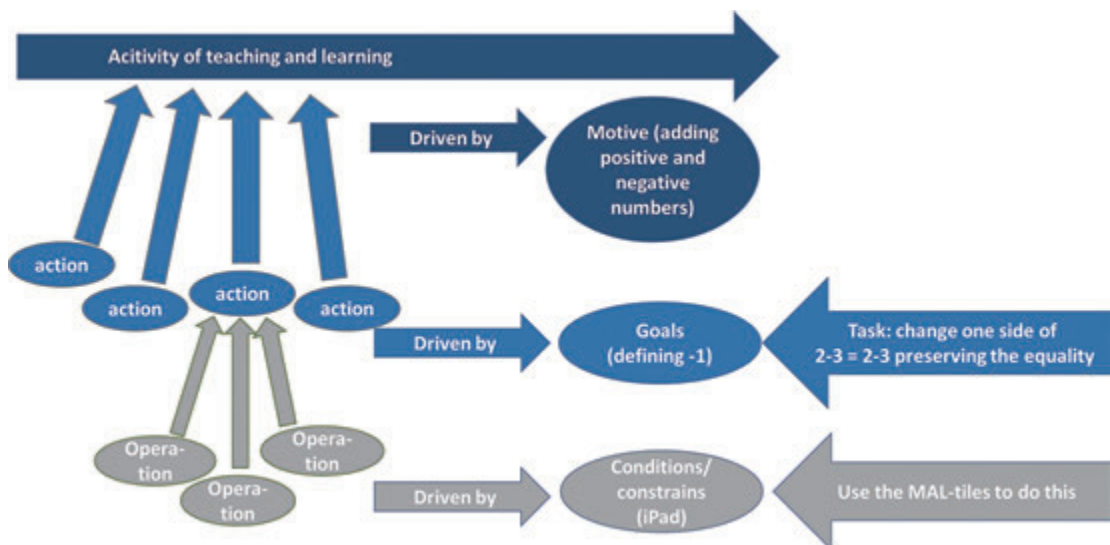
Acitivity of teaching and learning

Driven by

Motive (adding positive and negative numbers)

action

action

action

action

Driven by

Goals (defining -1)

Task: change one side of 2-3 = 2-3 preserving the equality

Operation

Operation

Operation

Driven by

Conditions/ constrains (iPad)

Use the MAL-tiles to do this